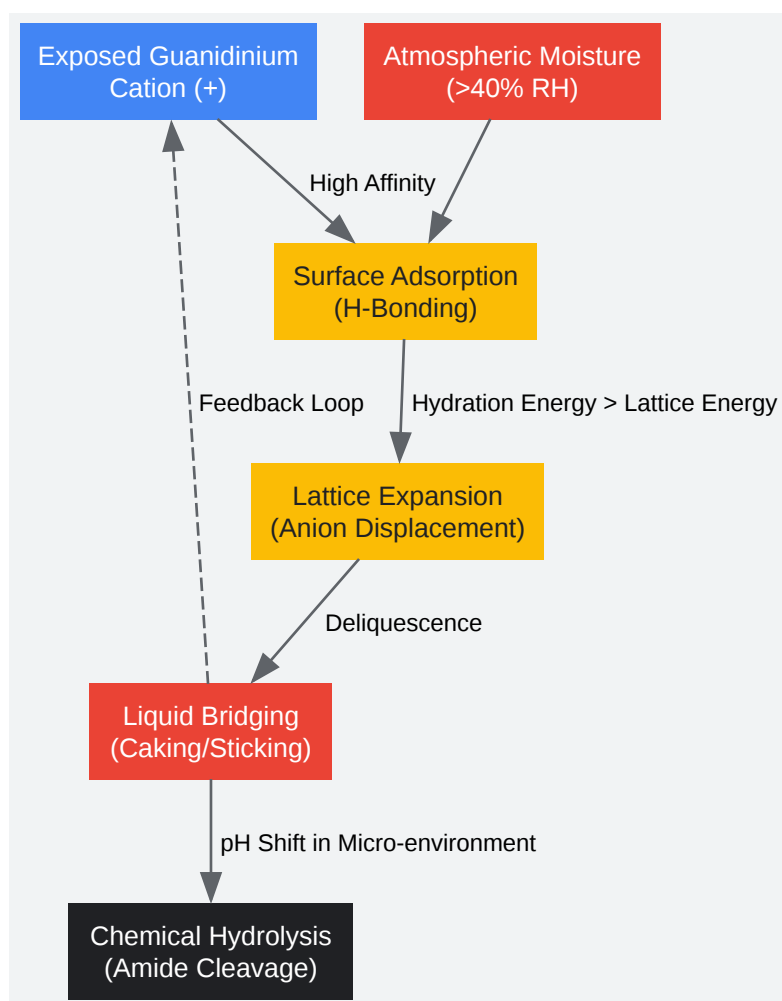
Exposed Guanidinium Cation (+)

Atmospheric Moisture (>40% RH)

High Affinity

Surface Adsorption (H-Bonding)

Feedback Loop

Hydration Energy > Lattice Energy

Lattice Expansion (Anion Displacement)

Deliquescence

Liquid Bridging (Caking/Sticking)

pH Shift in Micro-environment

Chemical Hydrolysis (Amide Cleavage)